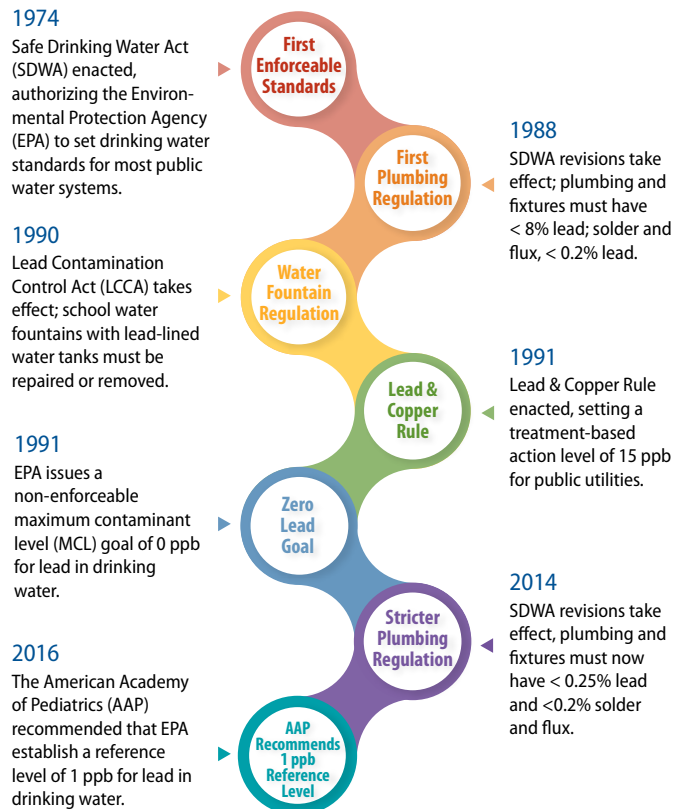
1974
Safe Drinking Water Act (SDWA) enacted, authorizing the Environmental Protection Agency (EPA) to set drinking water standards for most public water systems.

First Enforceable Standards

1988
SDWA revisions take effect; plumbing and fixtures must have < 8% lead; solder and flux, < 0.2% lead.

First Plumbing Regulation

1990
Lead Contamination Control Act (LCCA) takes effect; school water fountains with lead-lined water tanks must be repaired or removed.

Water Fountain Regulation

1991
Lead & Copper Rule enacted, setting a treatment-based action level of 15 ppb for public utilities.

Lead & Copper Rule

1991
EPA issues a non-enforceable maximum contaminant level (MCL) goal of 0 ppb for lead in drinking water.

Zero Lead Goal

2014
SDWA revisions take effect, plumbing and fixtures must now have < 0.25% lead and <0.2% solder and flux.

Stricter Plumbing Regulation

2016
The American Academy of Pediatrics (AAP) recommended that EPA establish a reference level of 1 ppb for lead in drinking water.

AAP Recommends 1 ppb Reference Level